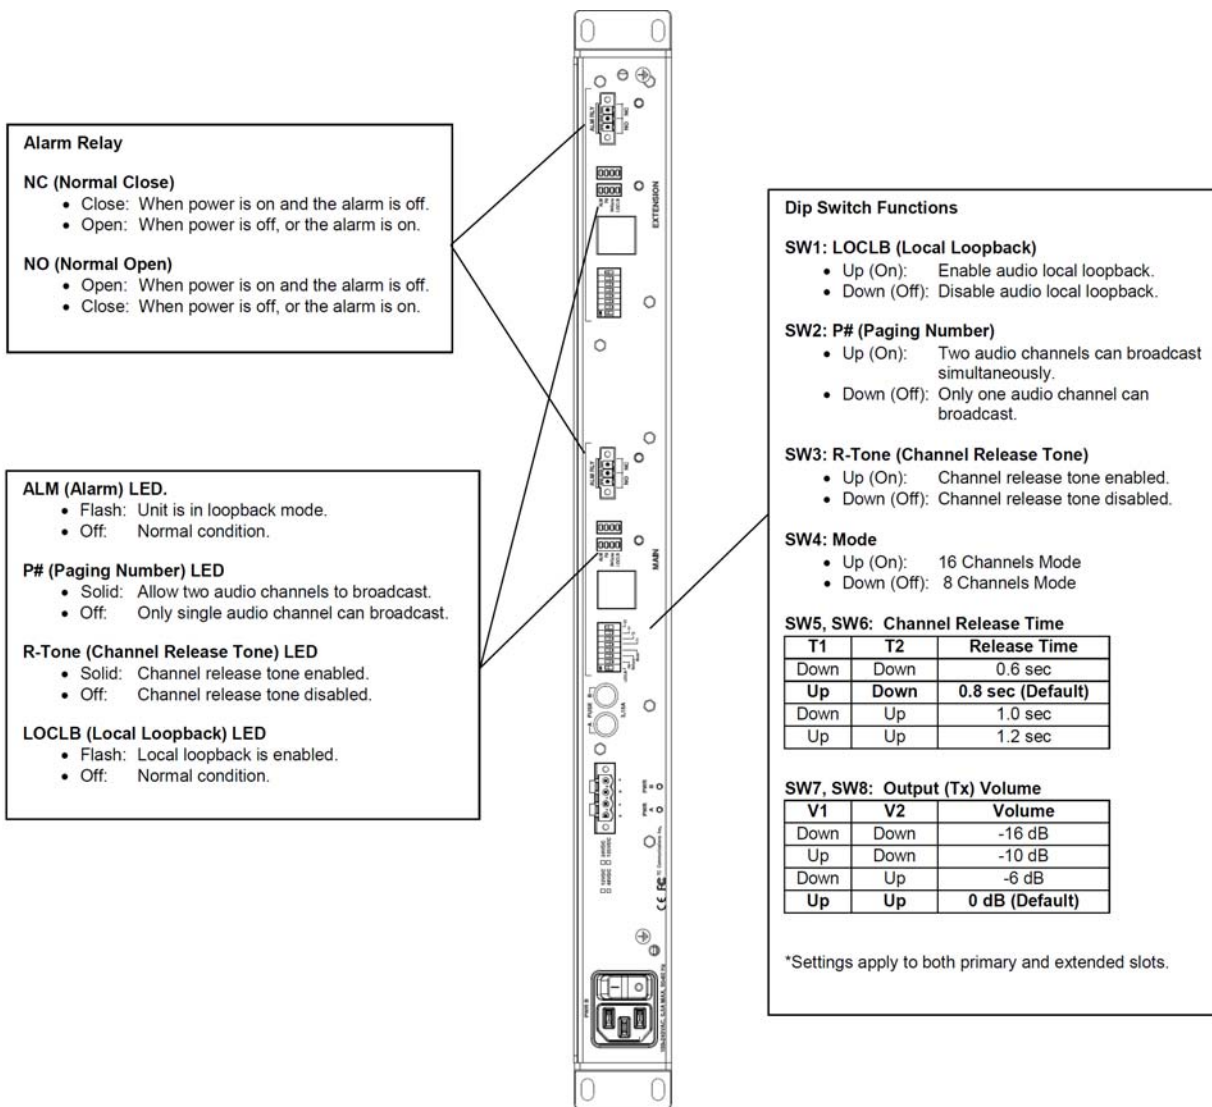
Alarm Relay

NC (Normal Close)
• Close: When power is on and the alarm is off.
• Open: When power is off, or the alarm is on.

NO (Normal Open)
• Open: When power is on and the alarm is off.
• Close: When power is off, or the alarm is on.

ALM (Alarm) LED.
• Flash: Unit is in loopback mode.
• Off: Normal condition.

P# (Paging Number) LED
• Solid: Allow two audio channels to broadcast.
• Off: Only single audio channel can broadcast.

R-Tone (Channel Release Tone) LED
• Solid: Channel release tone enabled.
• Off: Channel release tone disabled.

LOCLB (Local Loopback) LED
• Flash: Local loopback is enabled.
• Off: Normal condition.

EXTENSION

MAIN

Dip Switch Functions

SW1: LOCLB (Local Loopback)
• Up (On): Enable audio local loopback.
• Down (Off): Disable audio local loopback.

SW2: P# (Paging Number)
• Up (On): Two audio channels can broadcast simultaneously.
• Down (Off): Only one audio channel can broadcast.

SW3: R-Tone (Channel Release Tone)
• Up (On): Channel release tone enabled.
• Down (Off): Channel release tone disabled.

SW4: Mode
• Up (On): 16 Channels Mode
• Down (Off): 8 Channels Mode

SW5, SW6: Channel Release Time

| T1 | T2 | Release Time |
|---|---|---|
| Down | Down | 0.6 sec |
| Up | Down | 0.8 sec (Default) |
| Down | Up | 1.0 sec |
| Up | Up | 1.2 sec |

SW7, SW8: Output (Tx) Volume

| V1 | V2 | Volume |
|---|---|---|
| Down | Down | -16 dB |
| Up | Down | -10 dB |
| Down | Up | -6 dB |
| Up | Up | 0 dB (Default) |

*Settings apply to both primary and extended slots.